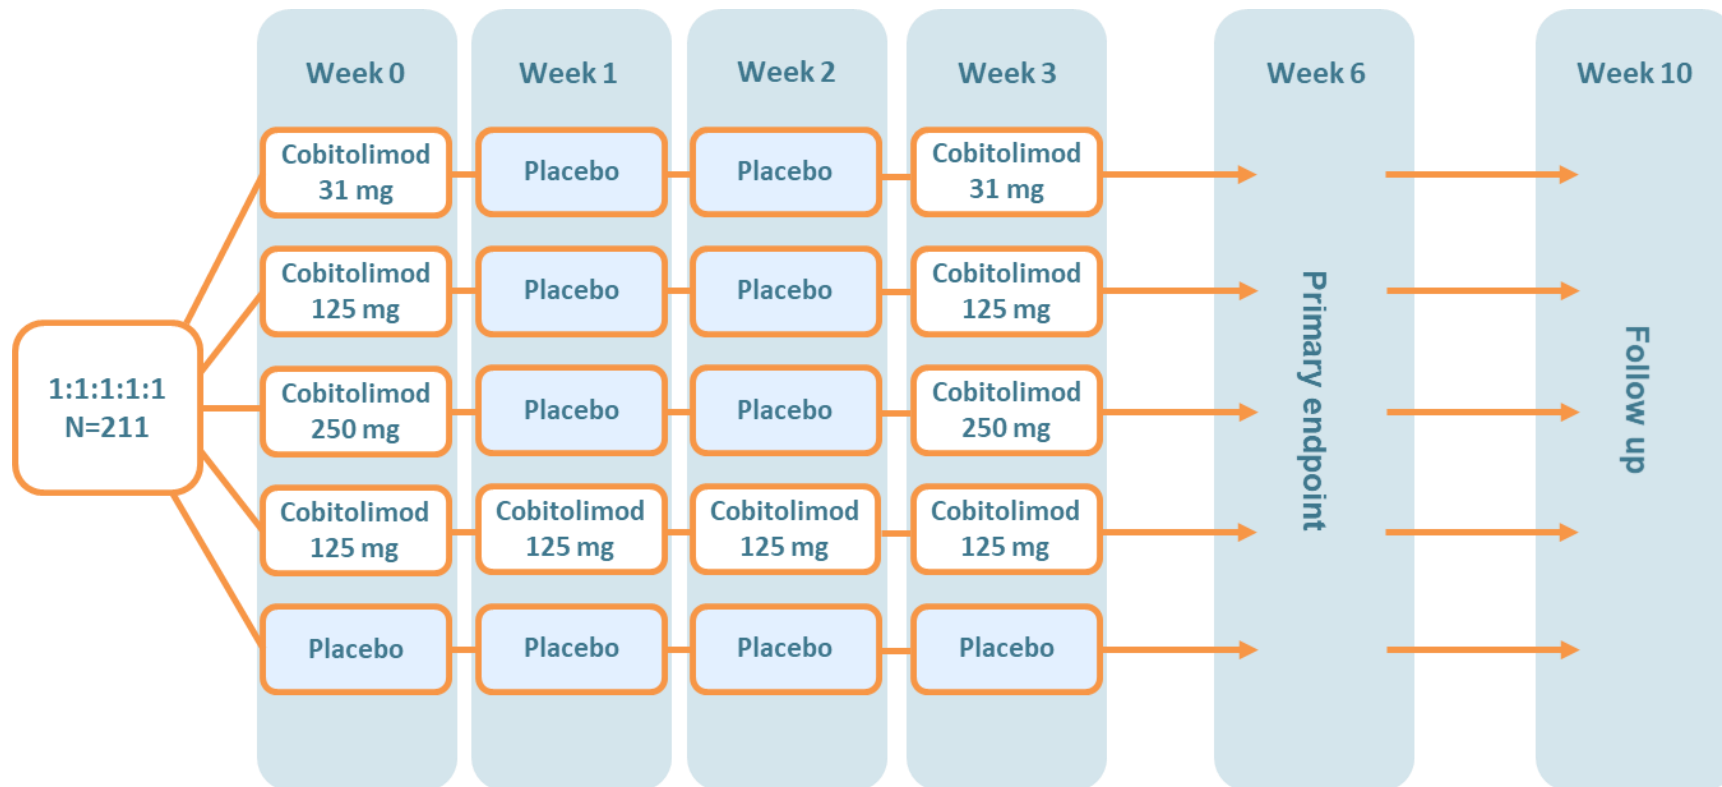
Week 0

Week 1

Week 2

Week 3

Week 6

Week 10

1:1:1:1:1
N=211

Cobitolimod 31 mg

Placebo

Placebo

Cobitolimod 31 mg

Cobitolimod 125 mg

Placebo

Placebo

Cobitolimod 125 mg

Cobitolimod 250 mg

Placebo

Placebo

Cobitolimod 250 mg

Cobitolimod 125 mg

Cobitolimod 125 mg

Cobitolimod 125 mg

Cobitolimod 125 mg

Placebo

Placebo

Placebo

Placebo

Primary endpoint

Follow up